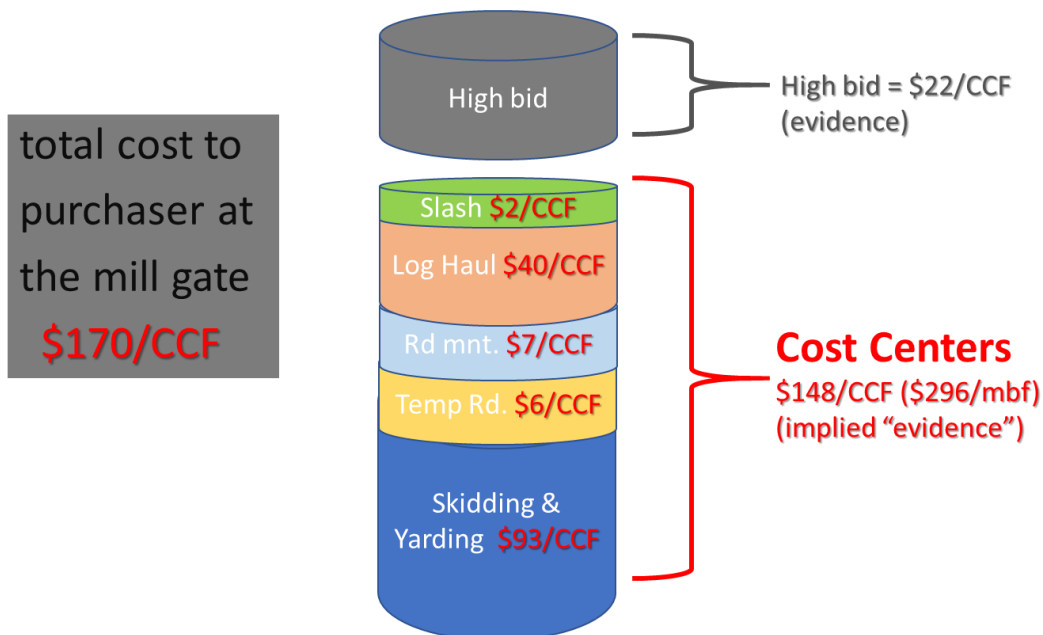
total cost to purchaser at the mill gate
$170/CCF

High bid

High bid = $22/CCF (evidence)

Slash $2/CCF

Log Haul $40/CCF

Rd mnt. $7/CCF

Temp Rd. $6/CCF

Skidding & Yarding $93/CCF

Cost Centers
$148/CCF ($296/mbf) (implied "evidence")